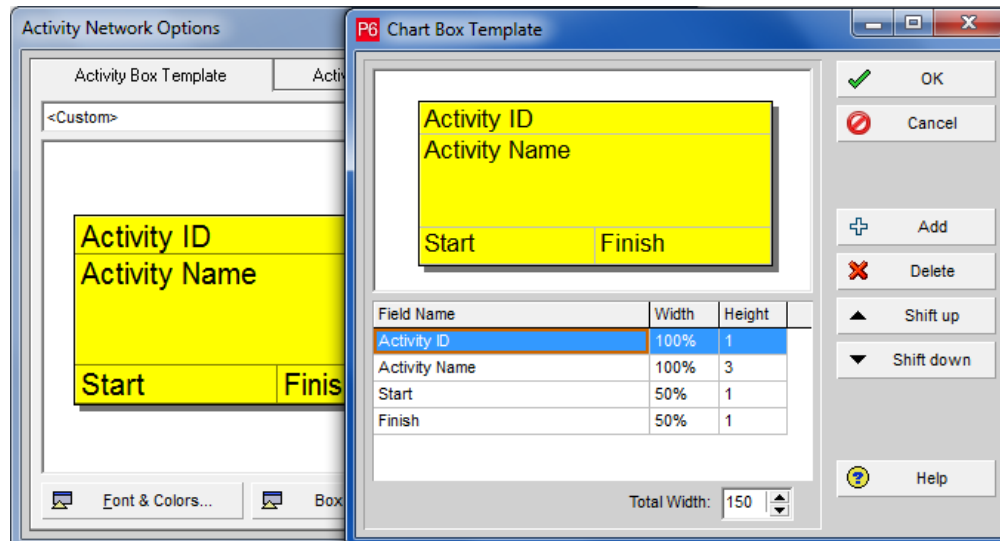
Activity Network Options

Activity Box Template | Acti

<Custom>

Activity ID
Activity Name
Start | Finis

Font & Colors... | Box

P6 Chart Box Template

Activity ID
Activity Name
Start | Finish

| Field Name | Width | Height |
|---|---|---|
| Activity ID | 100% | 1 |
| Activity Name | 100% | 3 |
| Start | 50% | 1 |
| Finish | 50% | 1 |

Total Width: 150

OK
Cancel
Add
Delete
Shift up
Shift down
Help